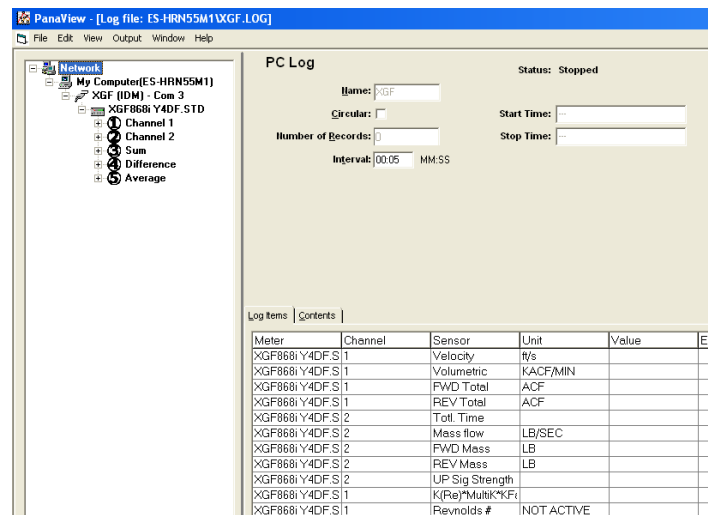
PanaView - [Log file: ES-HRN55M1\XGF.LOG]

File Edit View Output Window Help

Network
My Computer(ES-HRN55M1)
XGF (IDM) - Com 3
XGF868i Y4DF.STD
① Channel 1
② Channel 2
③ Sum
④ Difference
⑤ Average

PC Log

Status: Stopped

Name: XGF

Circular:

Start Time: --

Number of Records: 0

Stop Time: --

Interval: 00:05 MM:SS

Log items | Contents

| Meter | Channel | Sensor | Unit | Value | E |
|---|---|---|---|---|---|
| XGF868i Y4DF.S | 1 | Velocity | ft/s | | |
| XGF868i Y4DF.S | 1 | Volumetric | KACF/MIN | | |
| XGF868i Y4DF.S | 1 | FWD Total | ACF | | |
| XGF868i Y4DF.S | 1 | REV Total | ACF | | |
| XGF868i Y4DF.S | 2 | Totl. Time | | | |
| XGF868i Y4DF.S | 2 | Mass flow | LB/SEC | | |
| XGF868i Y4DF.S | 2 | FWD Mass | LB | | |
| XGF868i Y4DF.S | 2 | REV Mass | LB | | |
| XGF868i Y4DF.S | 2 | UP Sig Strength | | | |
| XGF868i Y4DF.S | 1 | K(Re)*MultiK*KF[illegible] | | | |
| XGF868i Y4DF.S | 1 | Reynolds # | NOT ACTIVE | | |